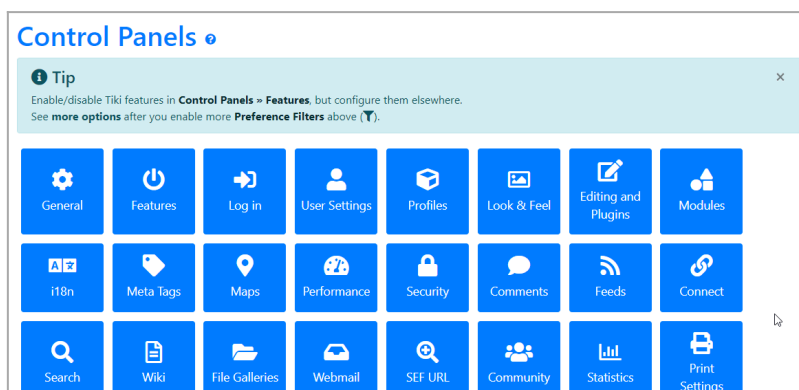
Control Panels

Tip

Enable/disable Tiki features in **Control Panels » Features**, but configure them elsewhere.
See **more options** after you enable more **Preference Filters** above ().

×

General
Features
Log in
User Settings
Profiles
Look & Feel
Editing and Plugins
Modules
i18n
Meta Tags
Maps
Performance
Security
Comments
Feeds
Connect
Search
Wiki
File Galleries
Webmail
SEF URL
Community
Statistics
Print Settings